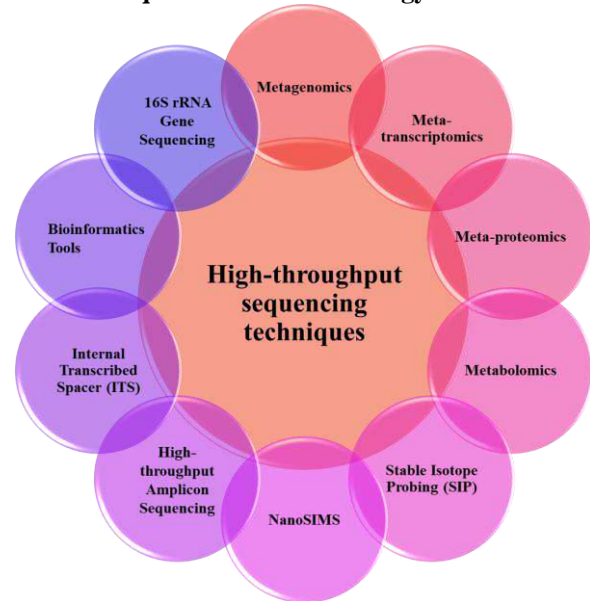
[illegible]

Metagenomics

Meta-transcriptomics

Meta-proteomics

Metabolomics

Stable Isotope Probing (SIP)

NanoSIMS

High-throughput Amplicon Sequencing

Internal Transcribed Spacer (ITS)

Bioinformatics Tools

16S rRNA Gene Sequencing

High-throughput sequencing techniques